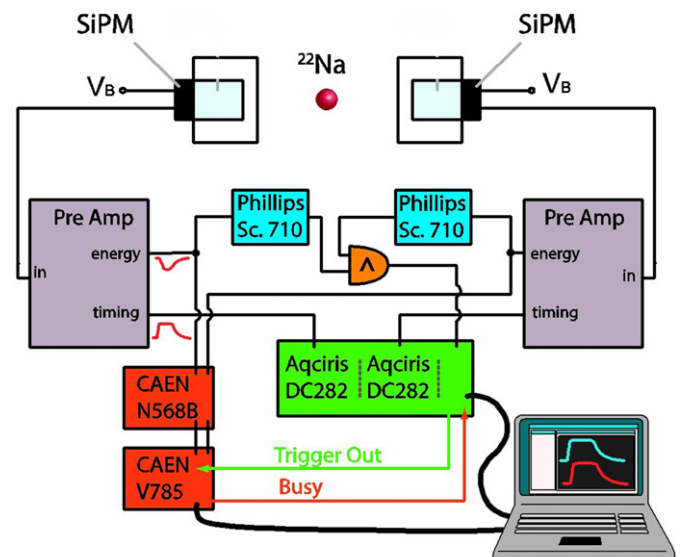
SiPM

SiPM

$V_B$

$^{22}$Na

$V_B$

Pre Amp

in

energy

timing

Phillips Sc. 710

Phillips Sc. 710

^

Pre Amp

energy

in

timing

Aqciris DC282

Aqciris DC282

CAEN N568B

CAEN V785

Trigger Out

Busy